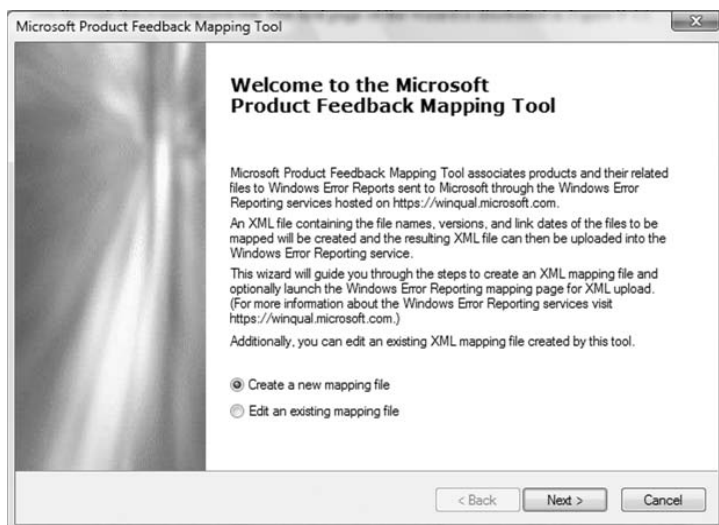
Microsoft Product Feedback Mapping Tool

Welcome to the Microsoft Product Feedback Mapping Tool

Microsoft Product Feedback Mapping Tool associates products and their related files to Windows Error Reports sent to Microsoft through the Windows Error Reporting services hosted on https://winqual.microsoft.com.

An XML file containing the file names, versions, and link dates of the files to be mapped will be created and the resulting XML file can then be uploaded into the Windows Error Reporting service.

This wizard will guide you through the steps to create an XML mapping file and optionally launch the Windows Error Reporting mapping page for XML upload. (For more information about the Windows Error Reporting services visit https://winqual.microsoft.com.)

Additionally, you can edit an existing XML mapping file created by this tool.

Create a new mapping file

Edit an existing mapping file

< Back

Next >

Cancel